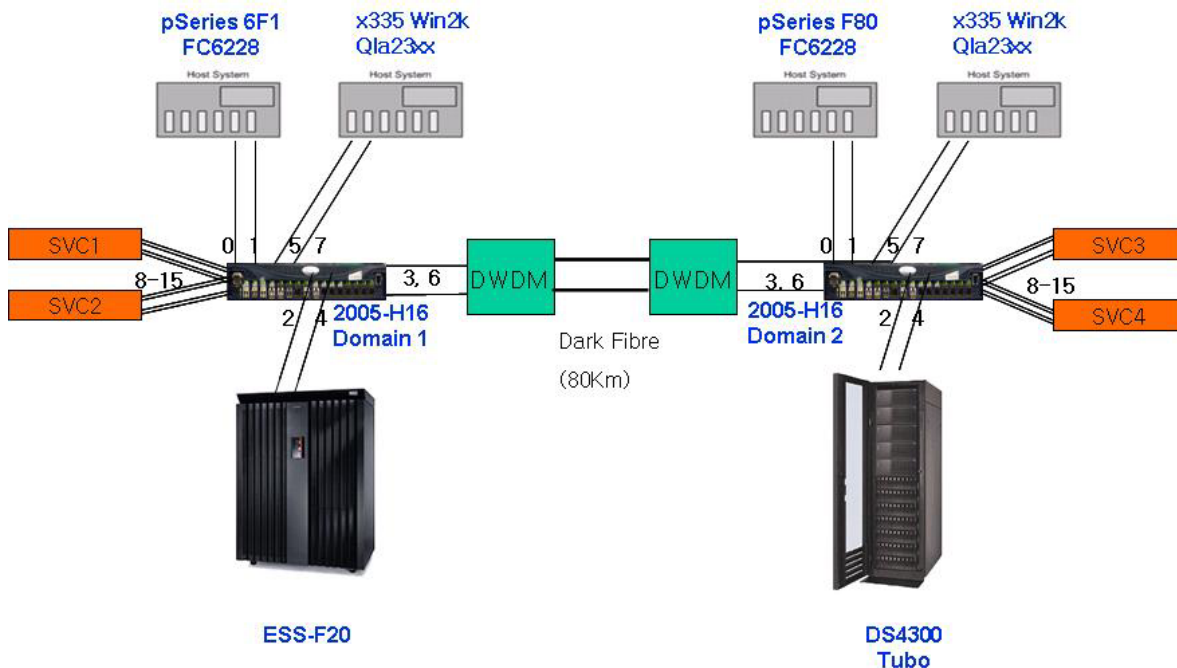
pSeries 6F1
FC6228

Host System

x335 Win2k
Qla23xx

Host System

pSeries F80
FC6228

Host System

x335 Win2k
Qla23xx

Host System

SVC1

SVC2

8-15

0 1 5 7

2 4

3, 6

2005-H16
Domain 1

DWDM

DWDM

Dark Fibre
(80Km)

3, 6

0 1 5 7

2 4

2005-H16
Domain 2

SVC3

8-15

SVC4

ESS-F20

DS4300
Tubo